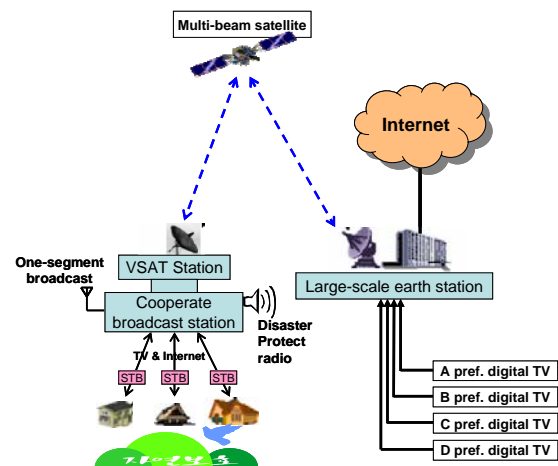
Multi-beam satellite

Internet

One-segment broadcast

VSAT Station

Cooperate broadcast station

Disaster Protect radio

TV & Internet

STB

STB

STB

Large-scale earth station

A pref. digital TV

B pref. digital TV

C pref. digital TV

D pref. digital TV

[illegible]